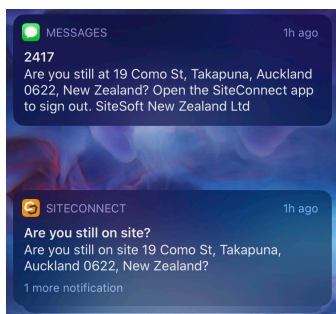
MESSAGES 1h ago

2417
Are you still at 19 Como St, Takapuna, Auckland 0622, New Zealand? Open the SiteConnect app to sign out. SiteSoft New Zealand Ltd

SITECONNECT 1h ago

Are you still on site?
Are you still on site 19 Como St, Takapuna, Auckland 0622, New Zealand?

1 more notification